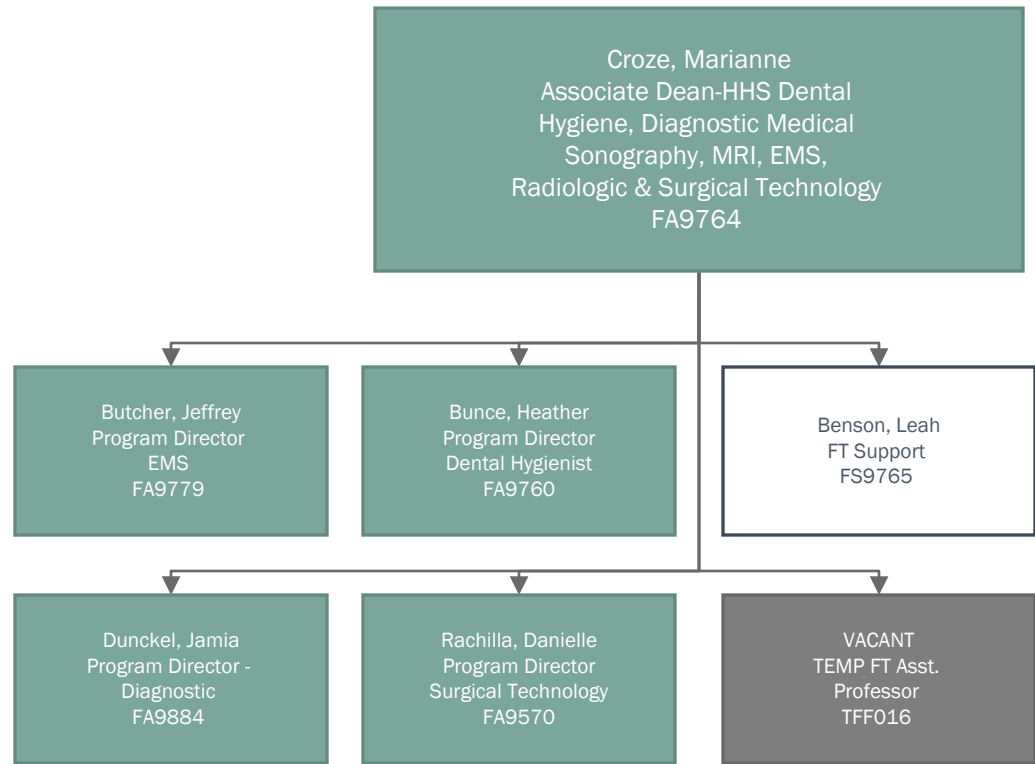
Croze, Marianne
Associate Dean-HHS Dental Hygiene, Diagnostic Medical Sonography, MRI, EMS, Radiologic & Surgical Technology
FA9764

Butcher, Jeffrey
Program Director
EMS
FA9779

Bunce, Heather
Program Director
Dental Hygienist
FA9760

Benson, Leah
FT Support
FS9765

Dunckel, Jamia
Program Director - Diagnostic
FA9884

Rachilla, Danielle
Program Director
Surgical Technology
FA9570

VACANT
TEMP FT Asst. Professor
TFF016